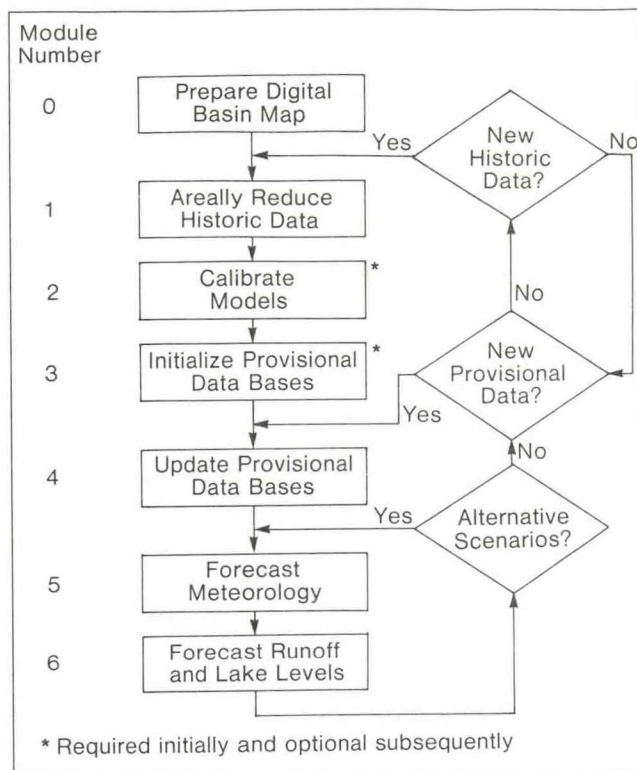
Module Number

0 Prepare Digital Basin Map

1 Areally Reduce Historic Data

2 Calibrate Models *

3 Initialize Provisional Data Bases *

4 Update Provisional Data Bases

5 Forecast Meteorology

6 Forecast Runoff and Lake Levels

New Historic Data?

Yes

No

No

New Provisional Data?

Yes

No

Alternative Scenarios?

Yes

* Required initially and optional subsequently